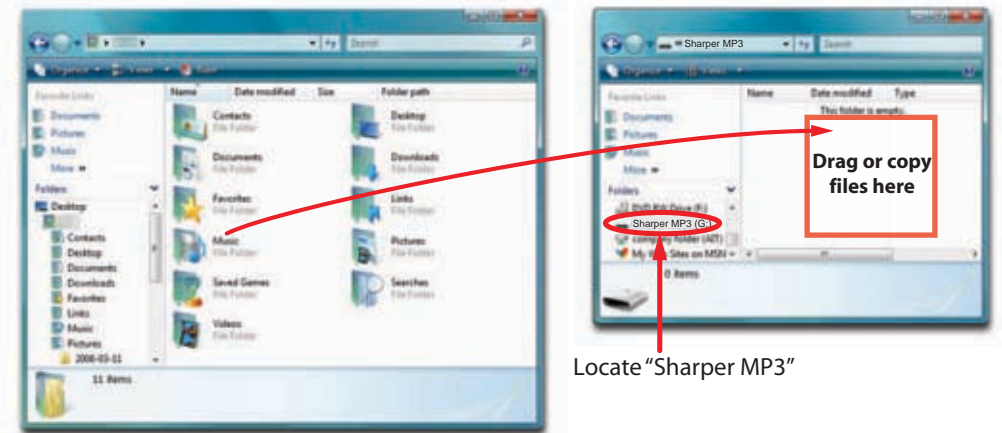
Search

Organize Views Burn

Favorite Links
Documents
Pictures
Music
More »

Folders
Desktop
Contacts
Desktop
Documents
Downloads
Favorites
Links
Music
Pictures
2008-03-11

Name Date modified Size Folder path

Contacts
File Folder
Desktop
File Folder
Documents
File Folder
Downloads
File Folder
Favorites
File Folder
Links
File Folder
Music
File Folder
Pictures
File Folder
Saved Games
File Folder
Searches
File Folder
Videos
File Folder

11 items

Sharper MP3
Search

Organize Views

Favorite Links
Documents
Pictures
Music
More »

Folders
DVD RW Drive (F:)
Sharper MP3 (G:)
compressed folder (AIT)
My Web Sites on MSN

Name Date modified Type
This folder is empty.

0 items

Drag or copy files here

Locate "Sharper MP3"